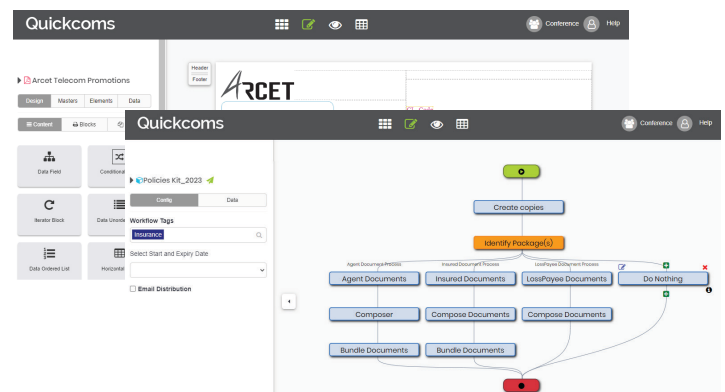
Quickcoms

Conference Help

Arcet Telecom Promotions

Design Masters Elements Data

Content Blocks

Data Field

Conditional

Iterator Block

Data Unordered

Data Ordered List

Horizontal

Header

Footer

ARCET

Quickcoms

Conference Help

Policies Kit_2023

Config Data

Workflow Tags

Insurance

Select Start and Expiry Date

Email Distribution

Create copies

Identify Package(s)

Agent Documents Process

Insured Documents Process

LossPayee Document Process

Agent Documents

Insured Documents

LossPayee Documents

Do Nothing

Composer

Compose Documents

Compose Documents

Bundle Documents

Bundle Documents